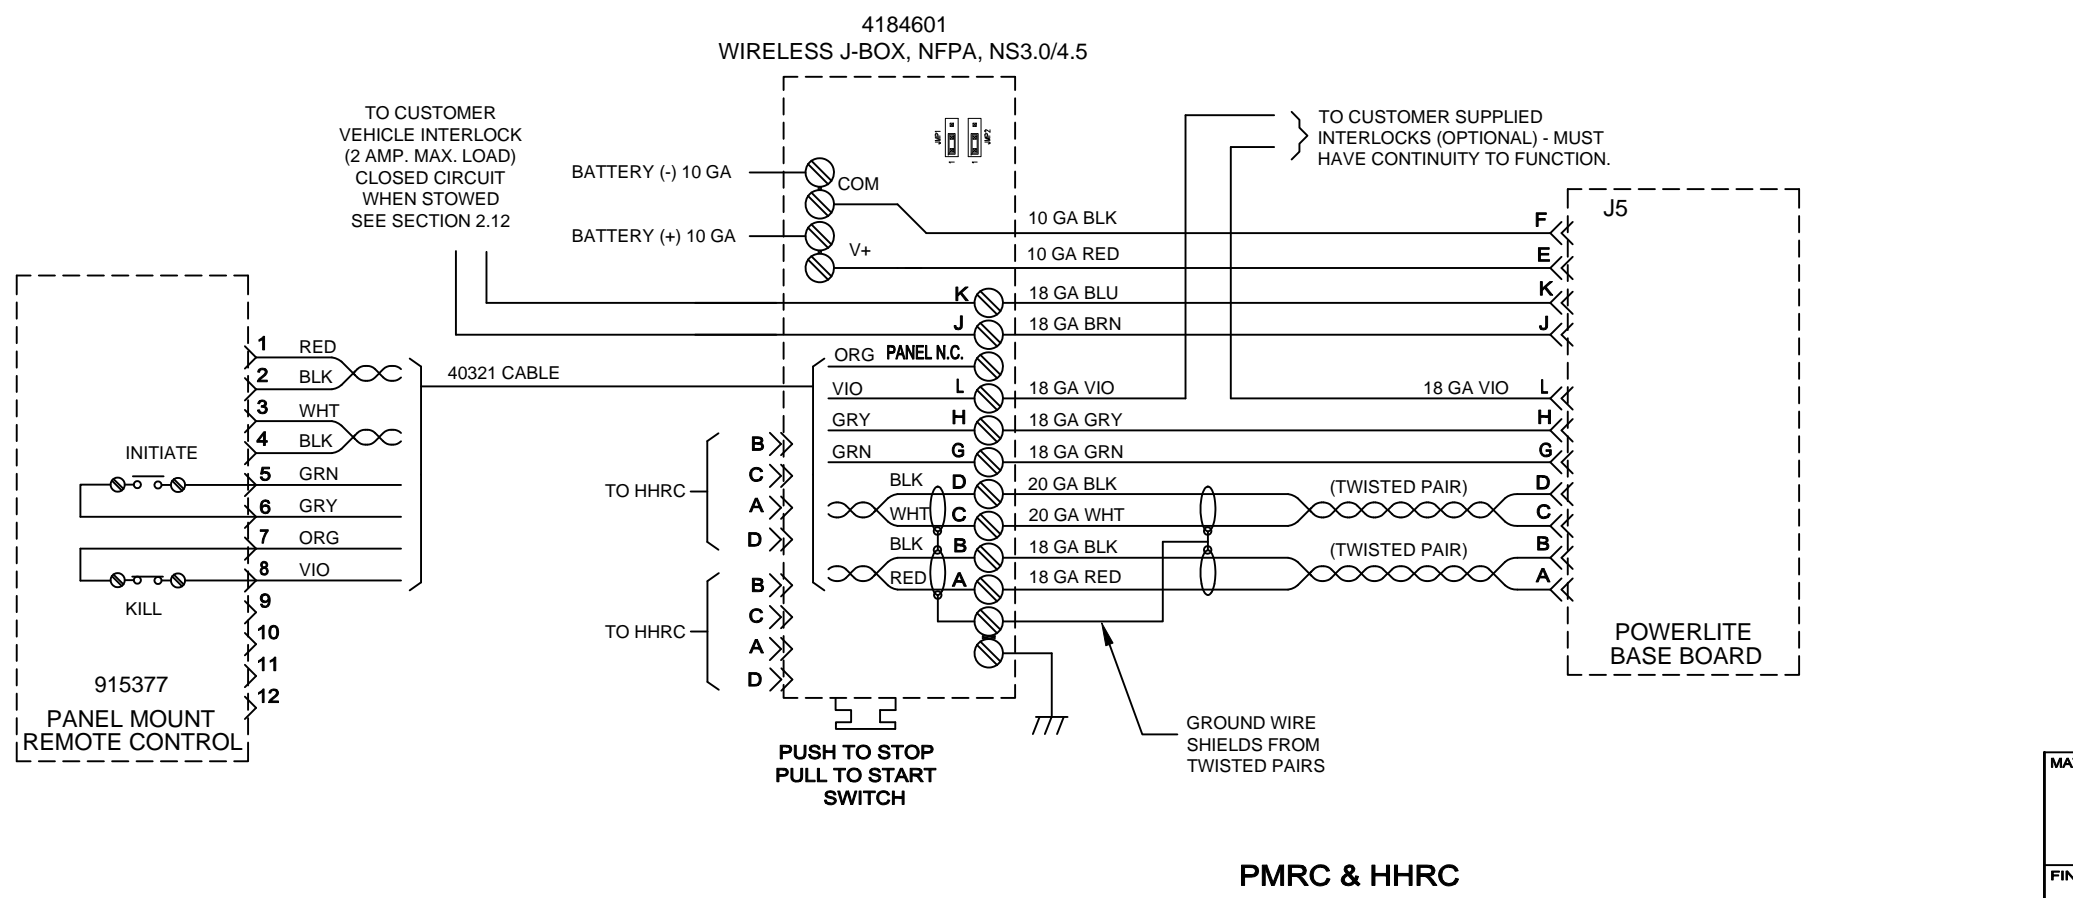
4184601
WIRELESS J-BOX, NFPA, NS3.0/4.5

TO CUSTOMER VEHICLE INTERLOCK (2 AMP. MAX. LOAD) CLOSED CIRCUIT WHEN STOWED SEE SECTION 2.12

JP1 JP2

TO CUSTOMER SUPPLIED INTERLOCKS (OPTIONAL) - MUST HAVE CONTINUITY TO FUNCTION.

BATTERY (-) 10 GA
COM
BATTERY (+) 10 GA
V+

J5

10 GA BLK F
10 GA RED E
K 18 GA BLU K
J 18 GA BRN J
ORG PANEL N.C.
VIO L 18 GA VIO
18 GA VIO L
GRY H 18 GA GRY H
GRN G 18 GA GRN G
BLK D 20 GA BLK
(TWISTED PAIR) D
WHT C 20 GA WHT C
BLK B 18 GA BLK
(TWISTED PAIR) B
RED A 18 GA RED A

1 RED
2 BLK
3 WHT
4 BLK
5 GRN
6 GRY
7 ORG
8 VIO
9
10
11
12

40321 CABLE

INITIATE
KILL

915377
PANEL MOUNT REMOTE CONTROL

TO HHRC
B
C
A
D

TO HHRC
B
C
A
D

POWERLITE BASE BOARD

PUSH TO STOP PULL TO START SWITCH

GROUND WIRE SHIELDS FROM TWISTED PAIRS

PMRC & HHRC

MA
FIN